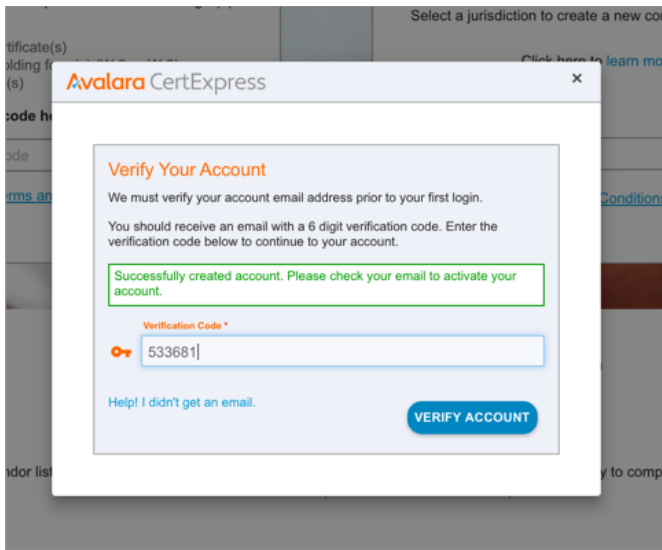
Select a jurisdiction to create a new co

tificate(s)
olding f
(s)

Click here to learn mo

code he

ode

erms an

Conditions

Avalara CertExpress
×

Verify Your Account

We must verify your account email address prior to your first login.

You should receive an email with a 6 digit verification code. Enter the verification code below to continue to your account.

Successfully created account. Please check your email to activate your account.

Verification Code *

533681

Help! I didn't get an email.

VERIFY ACCOUNT

ndor list

y to comp